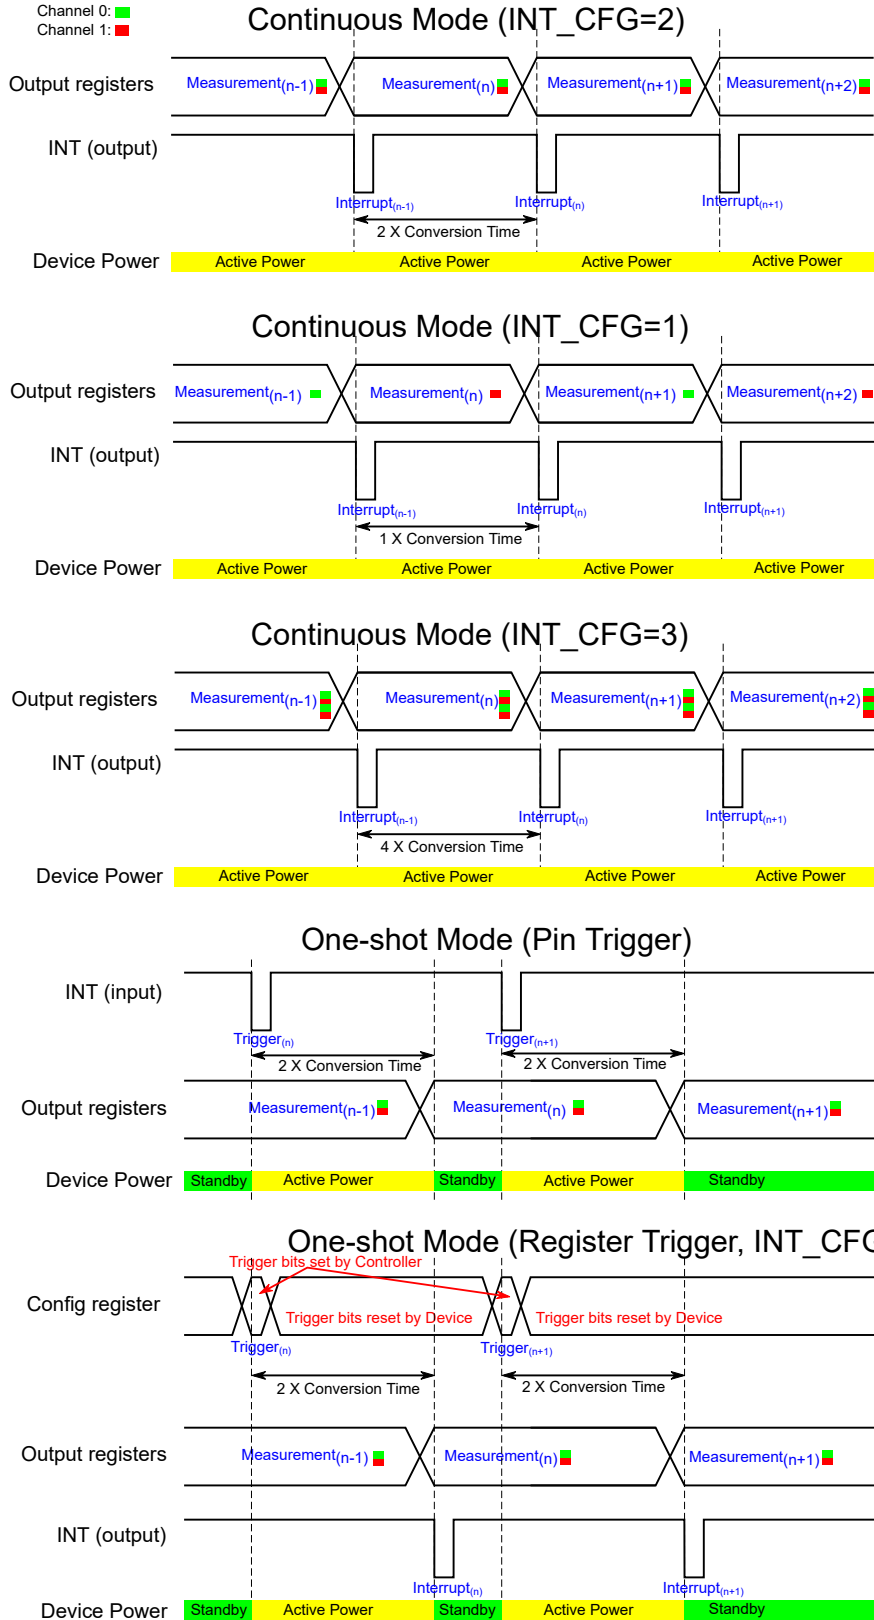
Channel 0:
Channel 1:

Continuous Mode (INT_CFG=2)

Output registers
Measurement$_{(n-1)}$ Measurement$_{(n)}$ Measurement$_{(n+1)}$ Measurement$_{(n+2)}$

INT (output)

Interrupt$_{(n-1)}$ Interrupt$_{(n)}$ Interrupt$_{(n+1)}$

2 X Conversion Time

Device Power
Active Power Active Power Active Power Active Power

Continuous Mode (INT_CFG=1)

Output registers
Measurement$_{(n-1)}$ Measurement$_{(n)}$ Measurement$_{(n+1)}$ Measurement$_{(n+2)}$

INT (output)

Interrupt$_{(n-1)}$ Interrupt$_{(n)}$ Interrupt$_{(n+1)}$

1 X Conversion Time

Device Power
Active Power Active Power Active Power Active Power

Continuous Mode (INT_CFG=3)

Output registers
Measurement$_{(n-1)}$ Measurement$_{(n)}$ Measurement$_{(n+1)}$ Measurement$_{(n+2)}$

INT (output)

Interrupt$_{(n-1)}$ Interrupt$_{(n)}$ Interrupt$_{(n+1)}$

4 X Conversion Time

Device Power
Active Power Active Power Active Power Active Power

One-shot Mode (Pin Trigger)

INT (input)

Trigger$_{(n)}$ Trigger$_{(n+1)}$

2 X Conversion Time 2 X Conversion Time

Output registers
Measurement$_{(n-1)}$ Measurement$_{(n)}$ Measurement$_{(n+1)}$

Device Power
Standby Active Power Standby Active Power Standby

One-shot Mode (Register Trigger, INT_CF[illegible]

Trigger bits set by Controller

Config register
Trigger bits reset by Device Trigger bits reset by Device

Trigger$_{(n)}$ Trigger$_{(n+1)}$

2 X Conversion Time 2 X Conversion Time

Output registers
Measurement$_{(n-1)}$ Measurement$_{(n)}$ Measurement$_{(n+1)}$

INT (output)

Interrupt$_{(n)}$ Interrupt$_{(n+1)}$

Device Power
Standby Active Power Standby Active Power Standby